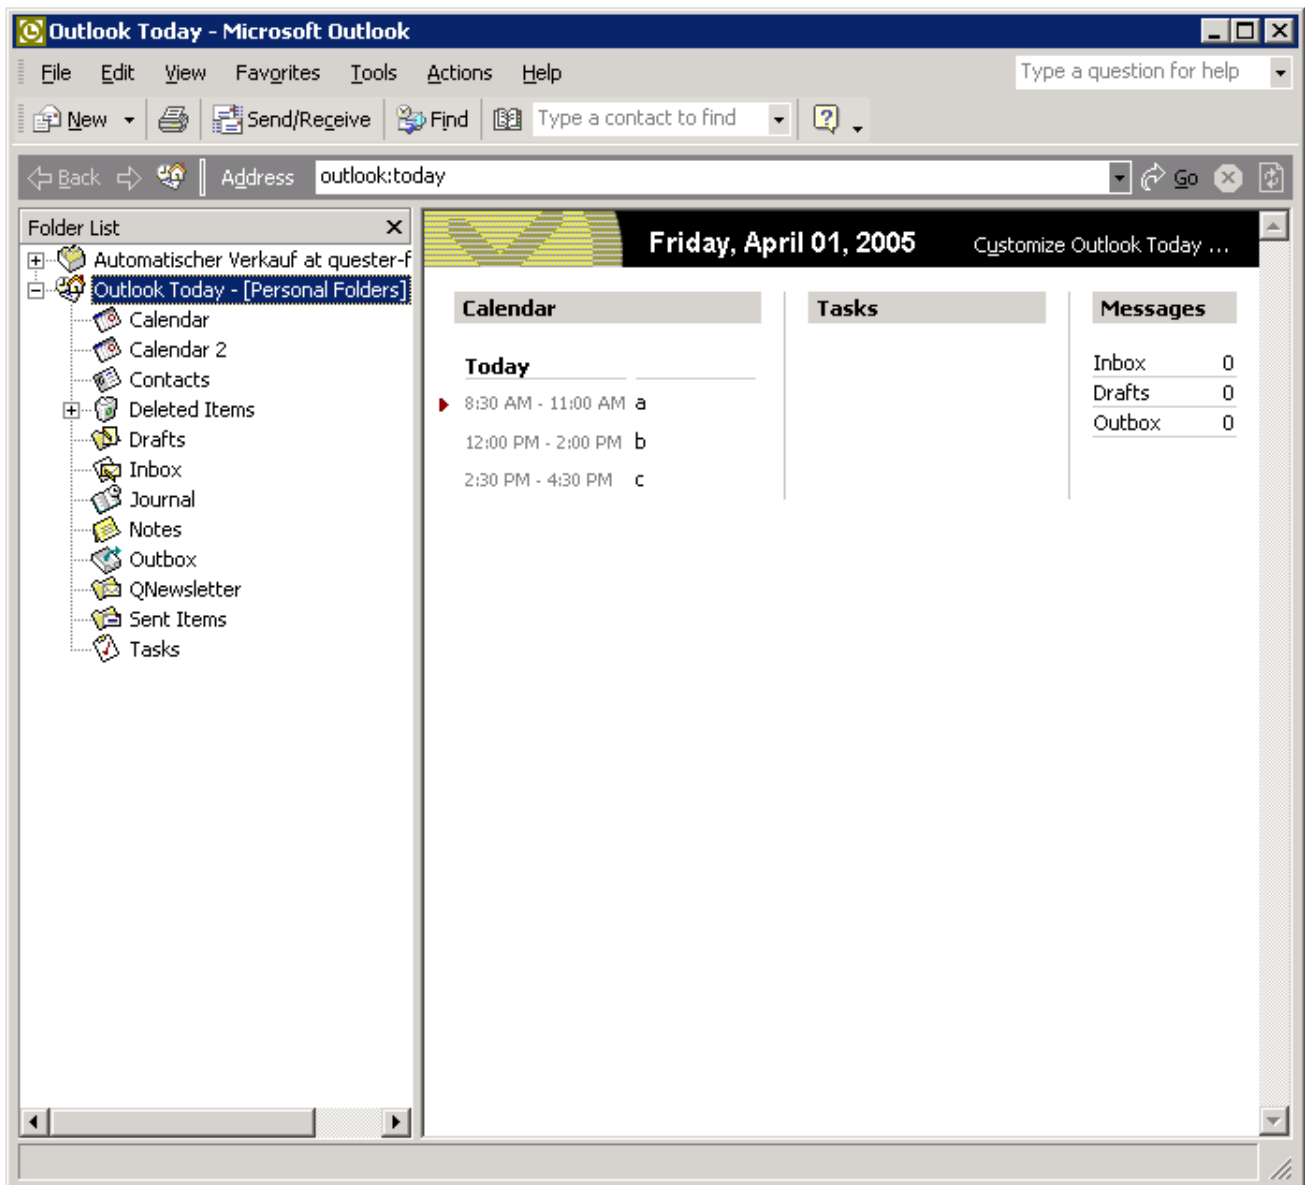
Outlook Today - Microsoft Outlook

File Edit View Favorites Tools Actions Help

Type a question for help

New Send/Receive Find Type a contact to find

Back Address outlook:today Go

Folder List

Automatischer Verkauf at quester-f
Outlook Today - [Personal Folders]
Calendar
Calendar 2
Contacts
Deleted Items
Drafts
Inbox
Journal
Notes
Outbox
QNewsletter
Sent Items
Tasks

Friday, April 01, 2005

Customize Outlook Today ...

Calendar

Today

8:30 AM - 11:00 AM a

12:00 PM - 2:00 PM b

2:30 PM - 4:30 PM c

Tasks

Messages

| Inbox | 0 |
|---|---|
| Drafts | 0 |
| Outbox | 0 |